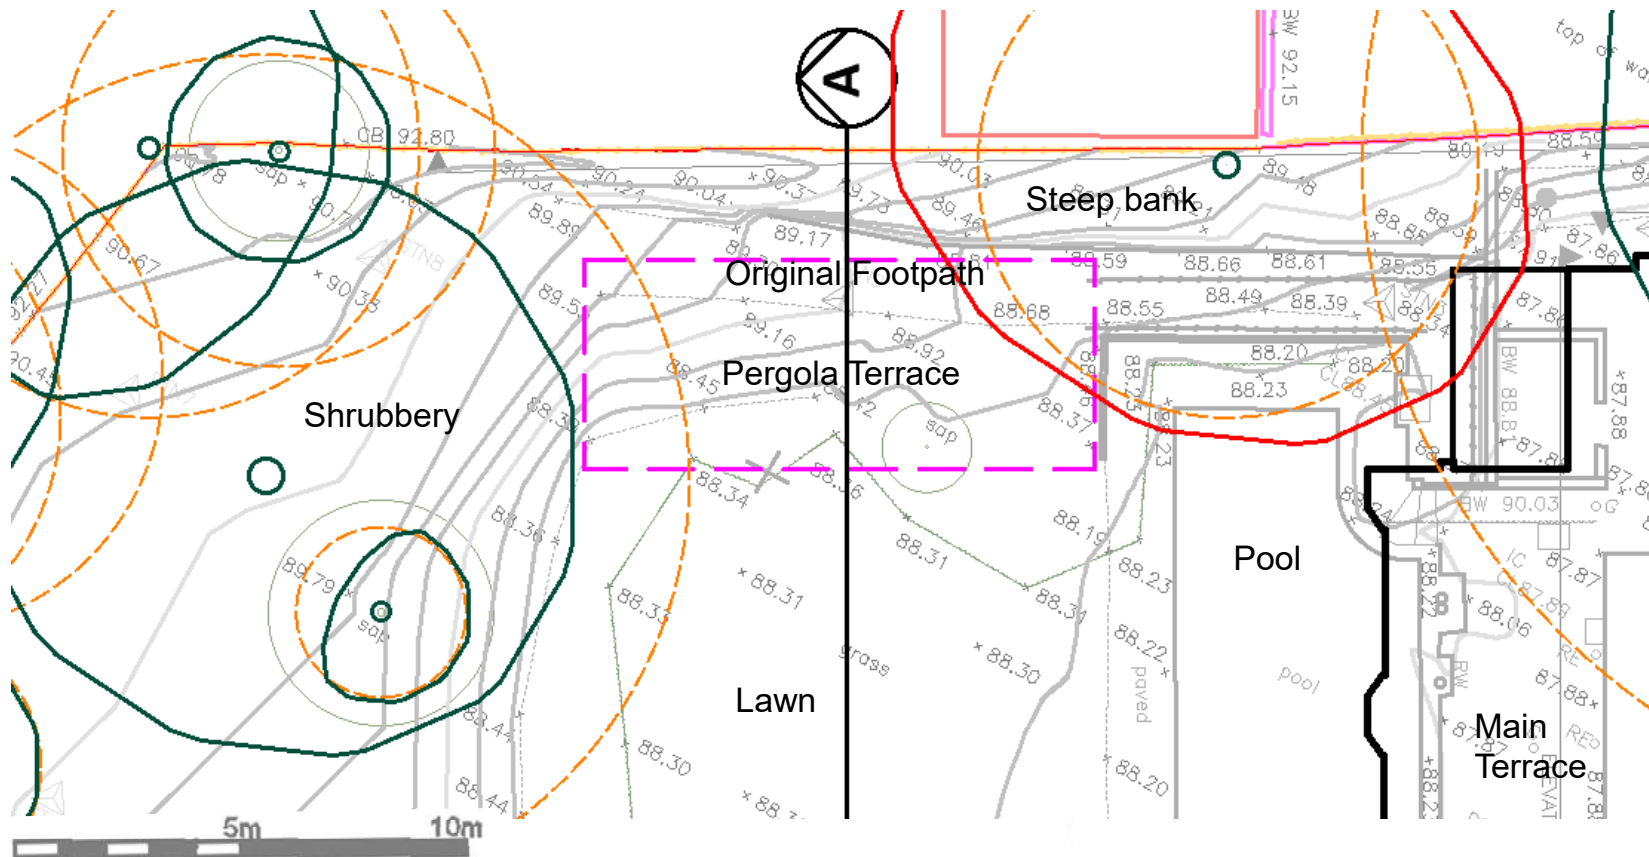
A

Steep bank

Original Footpath

Pergola Terrace

Shrubbery

Pool

Lawn

Main Terrace

5m
10m

BW 92.15
GB 92.80
top of wall
88.59
89.78
90.34
90.24
90.04
90.3
89.73
90.03
89.46
89.16
89.89
89.17
90.67
90.35
89.5
89.16
88.92
88.45
88.37
88.34
88.36
88.31
88.31
88.33
88.30
88.30
88.44
88.44
88.79
88.59
88.66
88.61
88.68
88.55
88.49
88.39
88.20
88.23
88.20
88.23
88.19
88.31
88.22
88.20
88.85
88.59
88.55
87.86
87.88
BW 88.8
BW 90.03
87.87
88.06
87.88
sap
sap
sap
grass
paved
pool